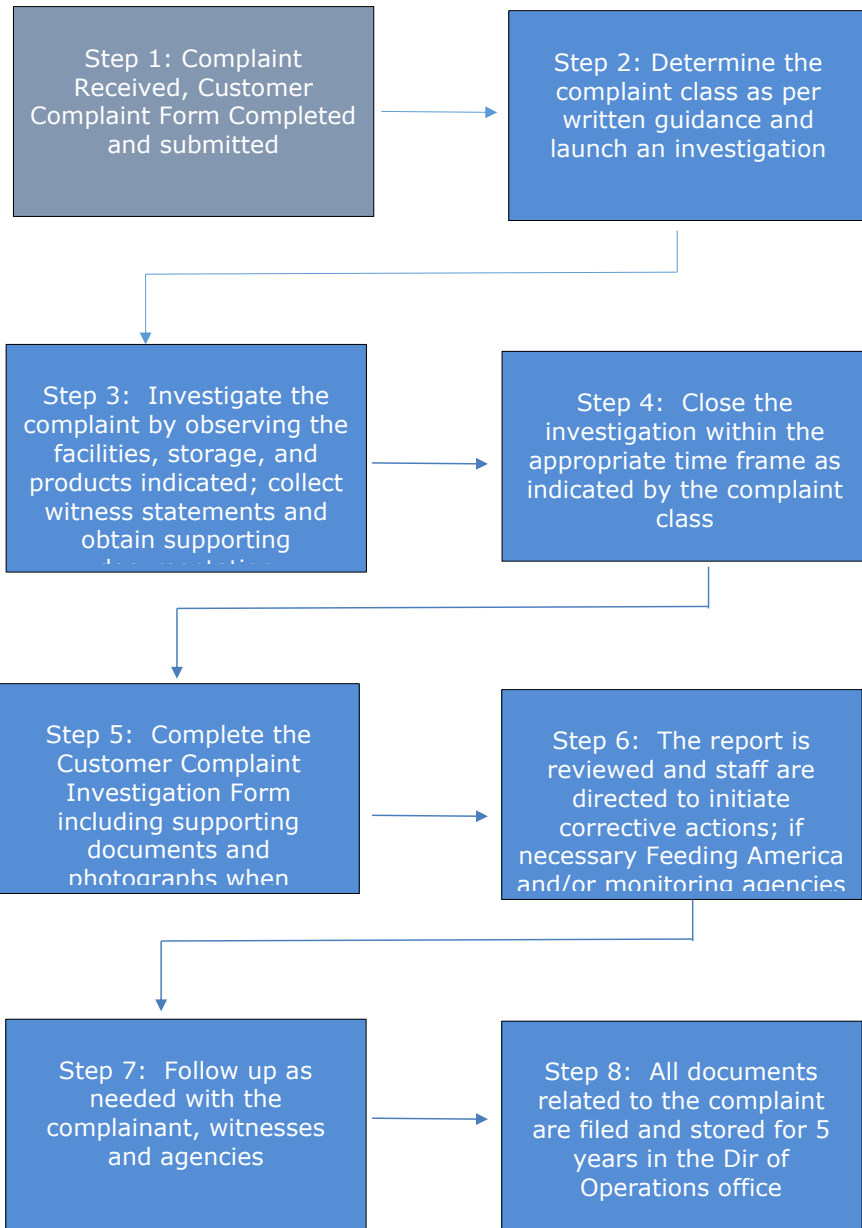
Step 1: Complaint Received, Customer Complaint Form Completed and submitted

Step 2: Determine the complaint class as per written guidance and launch an investigation

Step 3: Investigate the complaint by observing the facilities, storage, and products indicated; collect witness statements and obtain supporting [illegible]

Step 4: Close the investigation within the appropriate time frame as indicated by the complaint class

Step 5: Complete the Customer Complaint Investigation Form including supporting documents and photographs when

Step 6: The report is reviewed and staff are directed to initiate corrective actions; if necessary Feeding America and/or monitoring agencies

Step 7: Follow up as needed with the complainant, witnesses and agencies

Step 8: All documents related to the complaint are filed and stored for 5 years in the Dir of Operations office